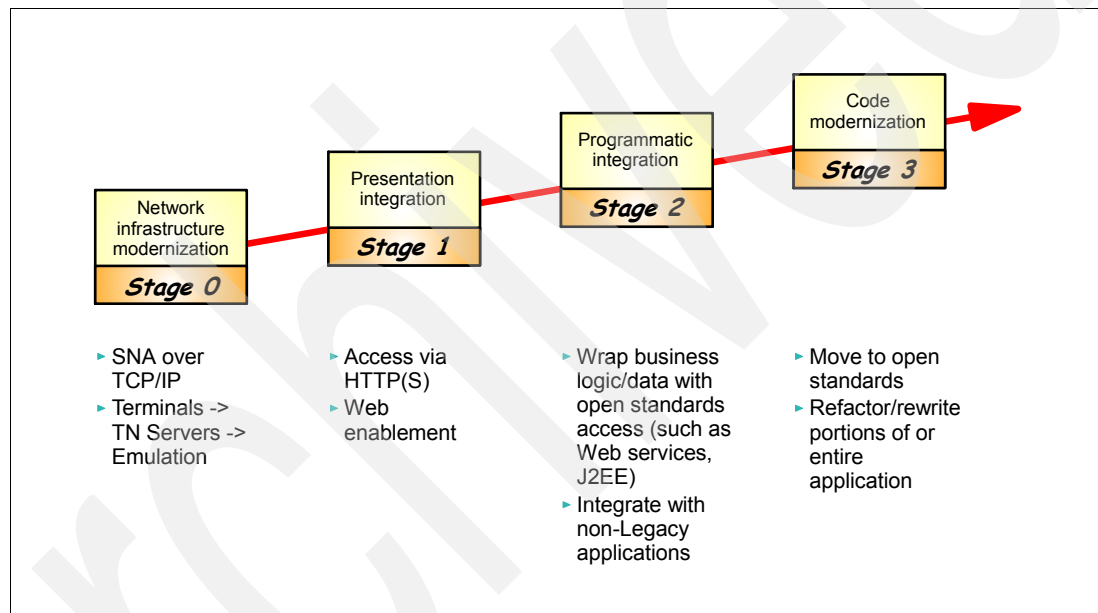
Network infrastructure modernization

Stage 0

Presentation integration

Stage 1

Programmatic integration

Stage 2

Code modernization

Stage 3

SNA over TCP/IP

Terminals -> TN Servers -> Emulation

Access via HTTP(S)

Web enablement

Wrap business logic/data with open standards access (such as Web services, J2EE)

Integrate with non-Legacy applications

Move to open standards

Refactor/rewrite portions of or entire application